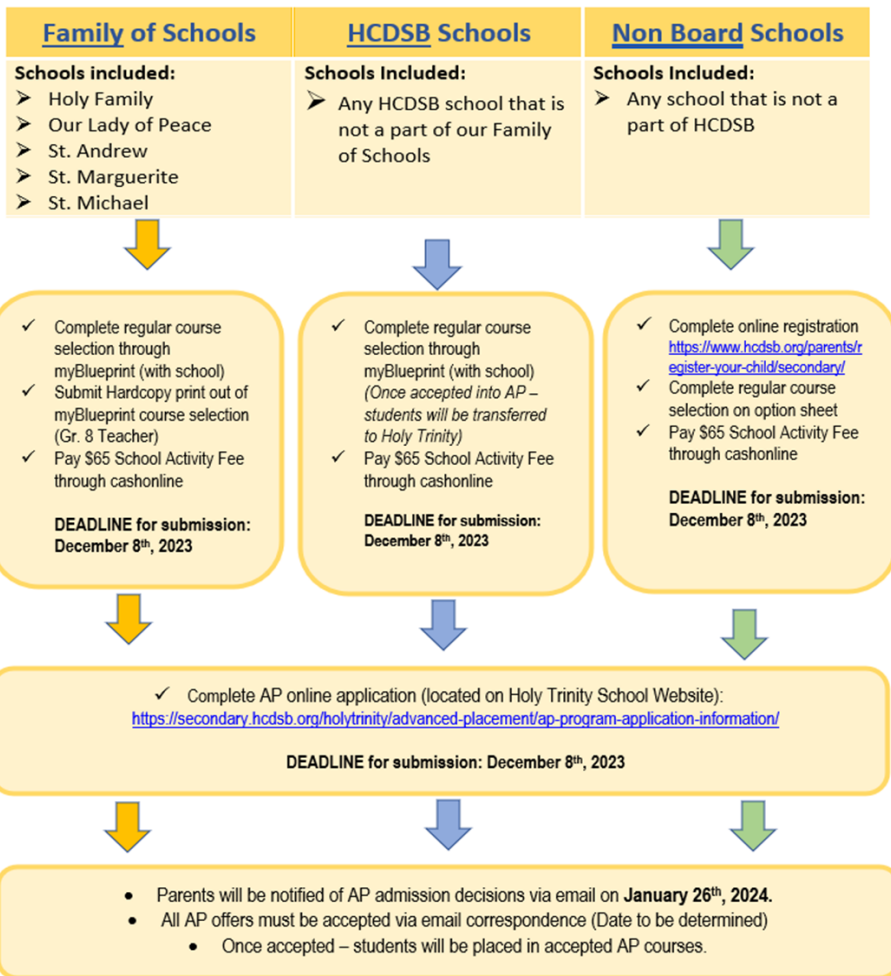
Family of Schools

Schools included:
➢ Holy Family
➢ Our Lady of Peace
➢ St. Andrew
➢ St. Marguerite
➢ St. Michael

HCDSB Schools

Schools Included:
➢ Any HCDSB school that is not a part of our Family of Schools

Non Board Schools

Schools Included:
➢ Any school that is not a part of HCDSB

✓ Complete regular course selection through myBlueprint (with school)
✓ Submit Hardcopy print out of myBlueprint course selection (Gr. 8 Teacher)
✓ Pay $65 School Activity Fee through cashonline

DEADLINE for submission: December 8th, 2023

✓ Complete regular course selection through myBlueprint (with school) (Once accepted into AP – students will be transferred to Holy Trinity)
✓ Pay $65 School Activity Fee through cashonline

DEADLINE for submission: December 8th, 2023

✓ Complete online registration https://www.hcdsb.org/parents/register-your-child/secondary/
✓ Complete regular course selection on option sheet
✓ Pay $65 School Activity Fee through cashonline

DEADLINE for submission: December 8th, 2023

✓ Complete AP online application (located on Holy Trinity School Website): https://secondary.hcdsb.org/holytrinity/advanced-placement/ap-program-application-information/

DEADLINE for submission: December 8th, 2023

• Parents will be notified of AP admission decisions via email on January 26th, 2024.
• All AP offers must be accepted via email correspondence (Date to be determined)
• Once accepted – students will be placed in accepted AP courses.